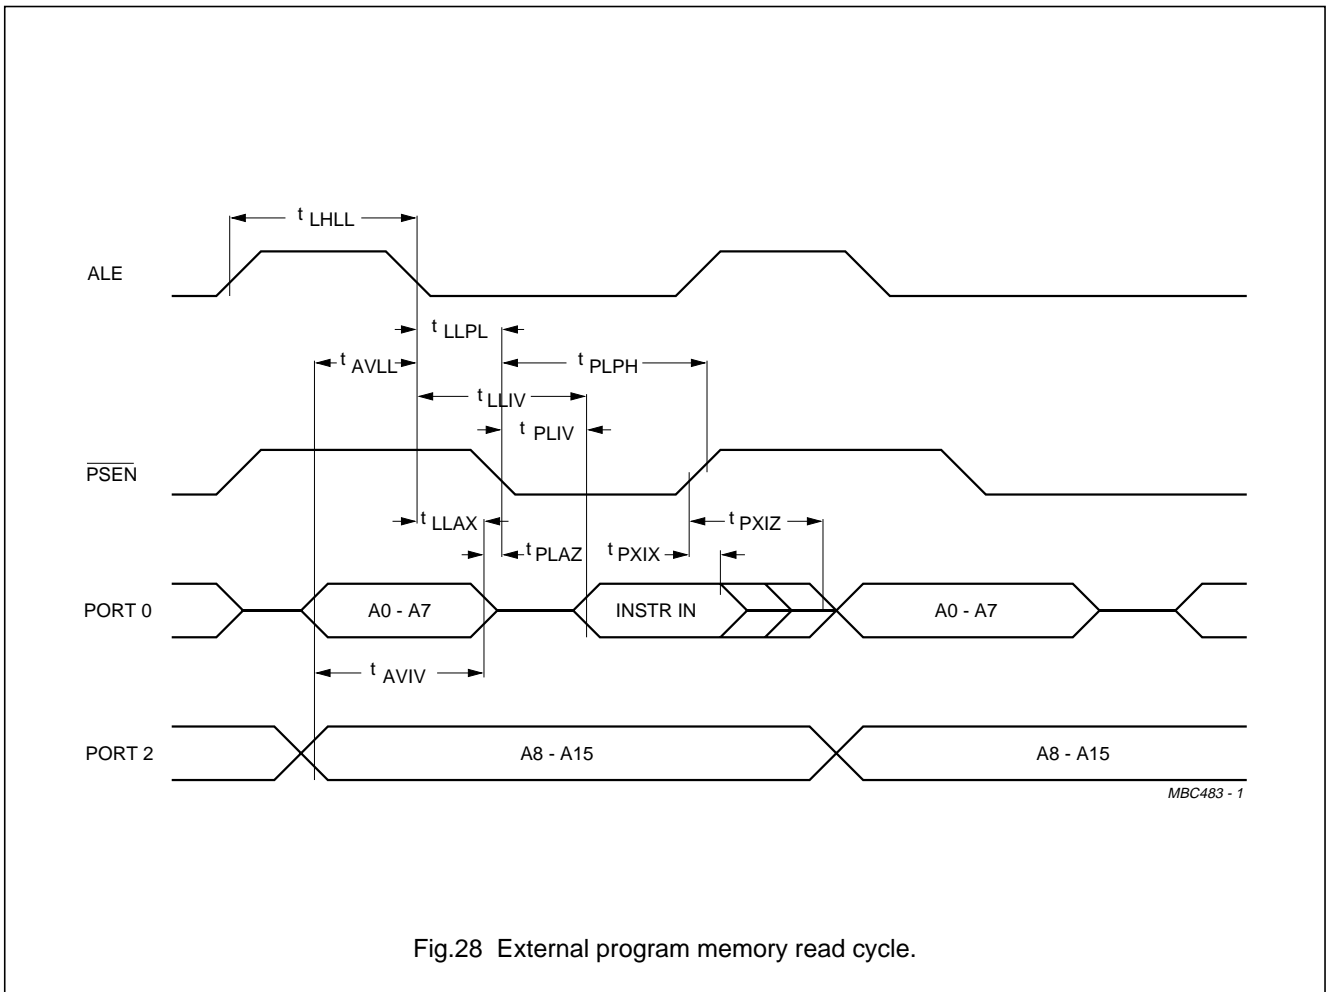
$t_{LHLL}$

ALE

$t_{LLPL}$

$t_{AVLL}$

$t_{PLPH}$

$t_{LLIV}$

$t_{PLIV}$

$\overline{PSEN}$

$t_{LLAX}$

$t_{PXIZ}$

$t_{PLAZ}$

$t_{PXIX}$

PORT 0

A0 - A7

INSTR IN

A0 - A7

$t_{AVIV}$

PORT 2

A8 - A15

A8 - A15

MBC483 - 1

Fig.28 External program memory read cycle.